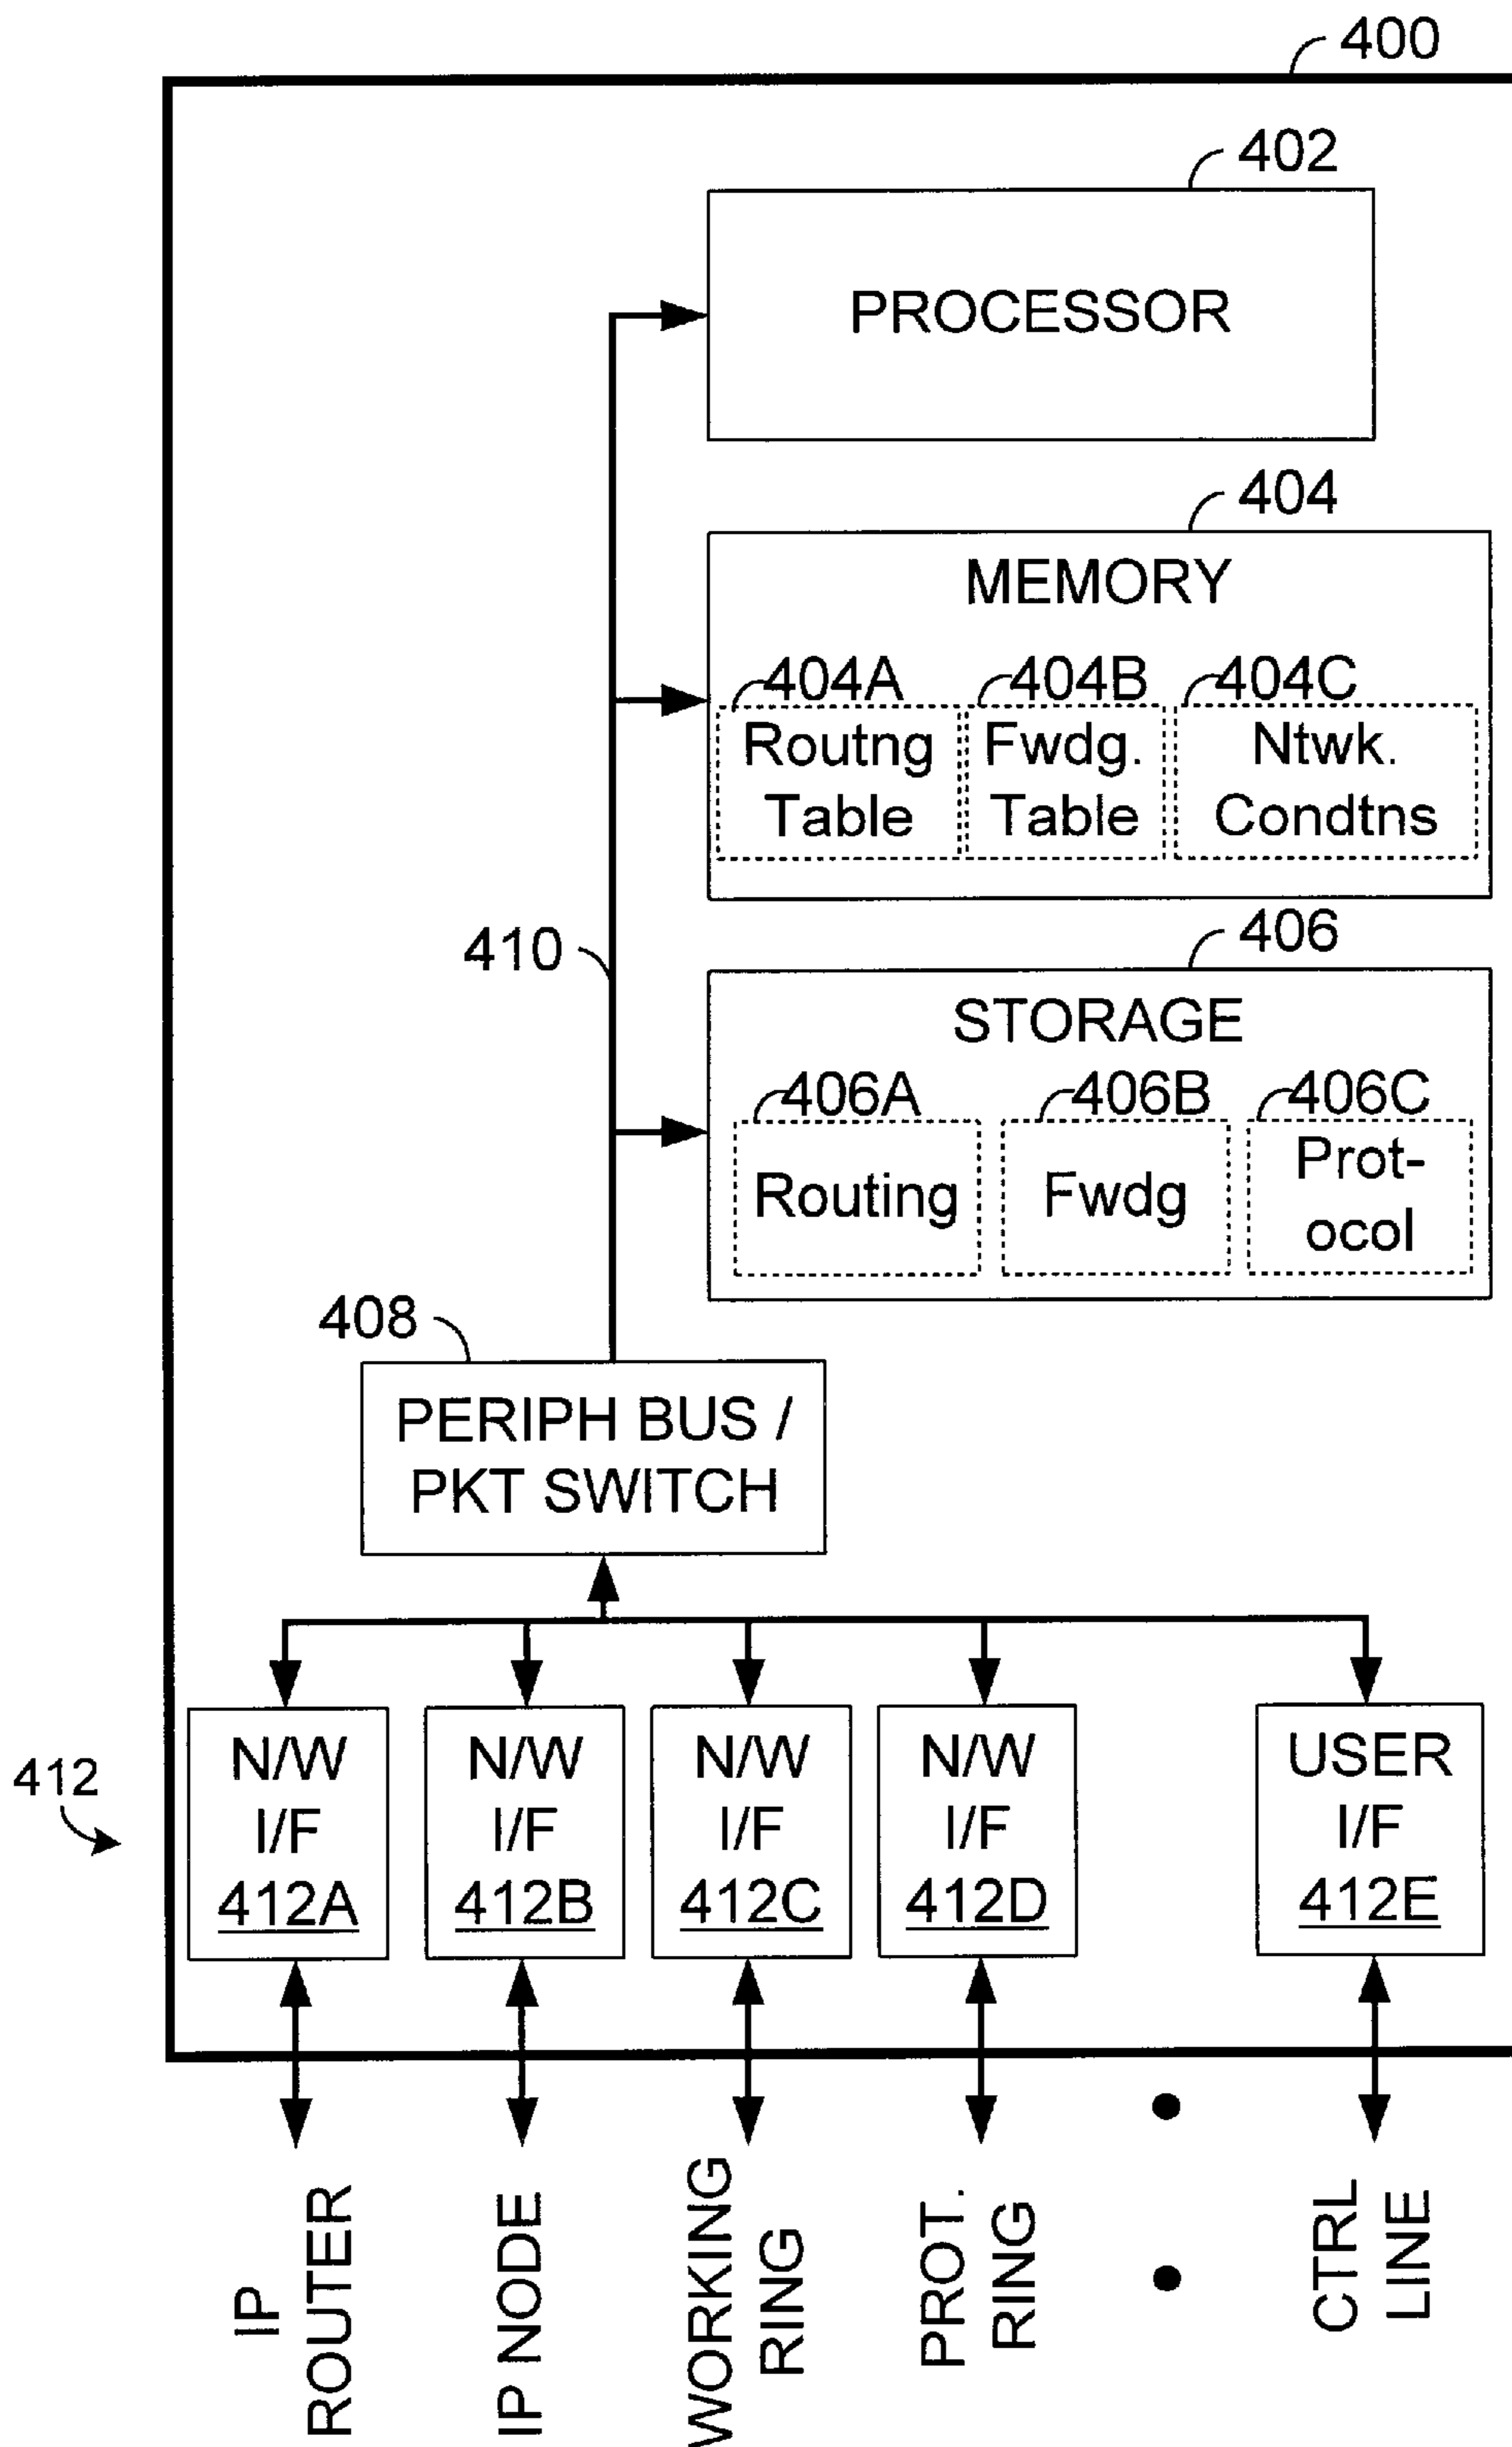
400

402

PROCESSOR

404

MEMORY

404A
Routng Table

404B
Fwdg. Table

404C
Ntwk. Condtns

410

406

STORAGE

406A
Routing

406B
Fwdg

406C
Prot-ocol

408

PERIPH BUS / PKT SWITCH

412

N/W I/F 412A

N/W I/F 412B

N/W I/F 412C

N/W I/F 412D

USER I/F 412E

IP ROUTER

IP NODE

WORKING RING

PROT. RING

CTRL LINE